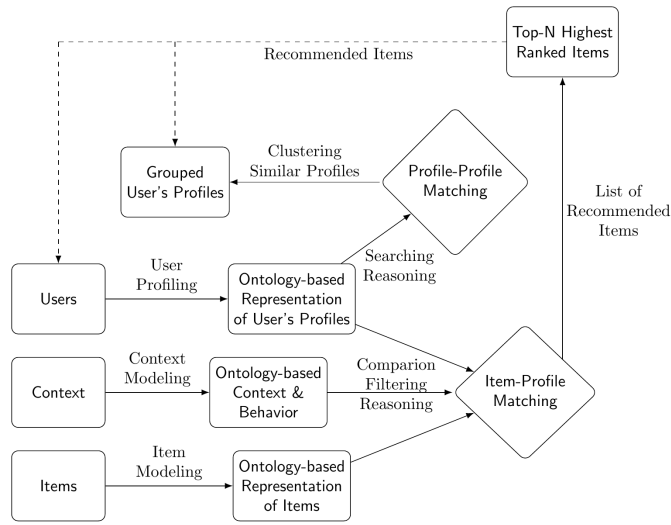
Top-N Highest Ranked Items

Recommended Items

Grouped User's Profiles

Clustering Similar Profiles

Profile-Profile Matching

List of Recommended Items

Searching Reasoning

Users

User Profiling

Ontology-based Representation of User's Profiles

Context

Context Modeling

Ontology-based Context & Behavior

Comparion Filtering Reasoning

Item-Profile Matching

Items

Item Modeling

Ontology-based Representation of Items